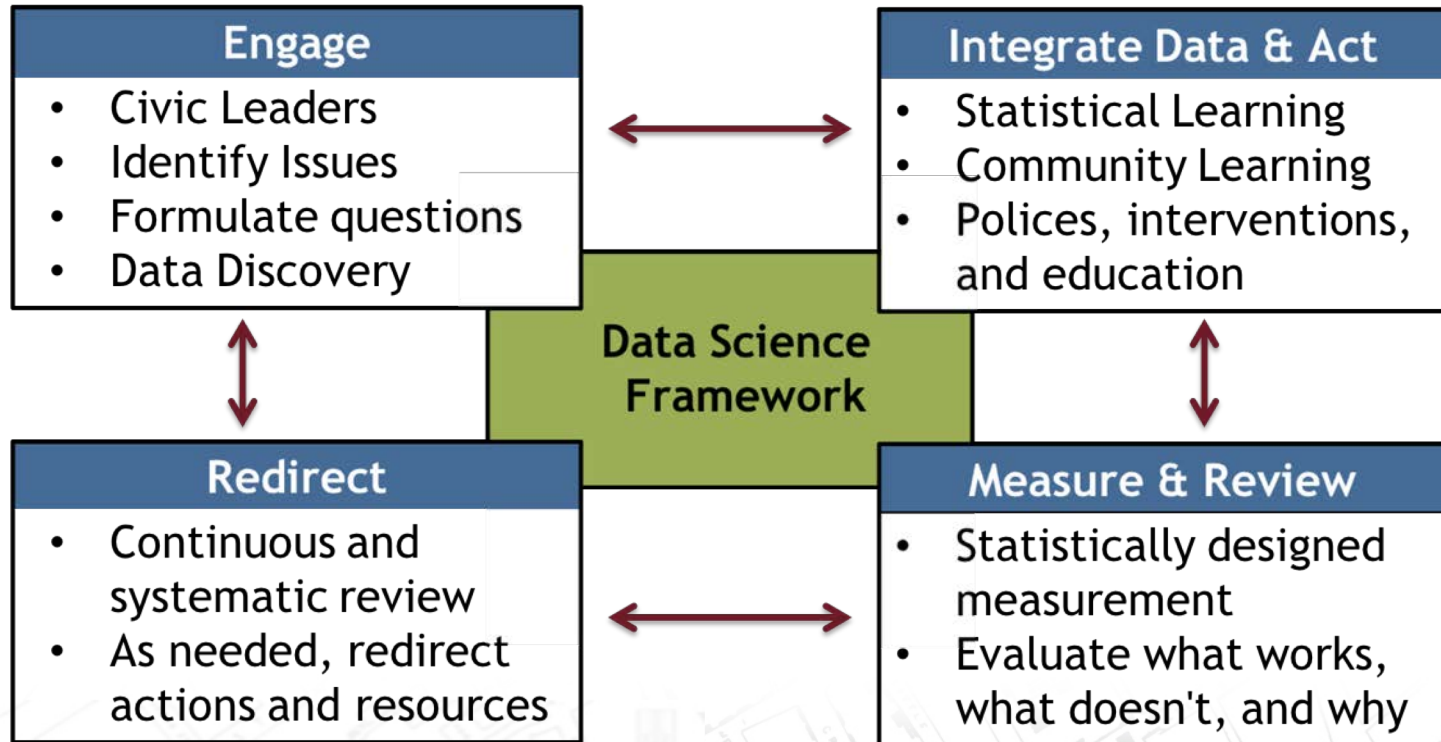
Engage
- Civic Leaders
- Identify Issues
- Formulate questions
- Data Discovery

Integrate Data & Act
- Statistical Learning
- Community Learning
- Polices, interventions, and education

Data Science Framework

Redirect
- Continuous and systematic review
- As needed, redirect actions and resources

Measure & Review
- Statistically designed measurement
- Evaluate what works, what doesn't, and why